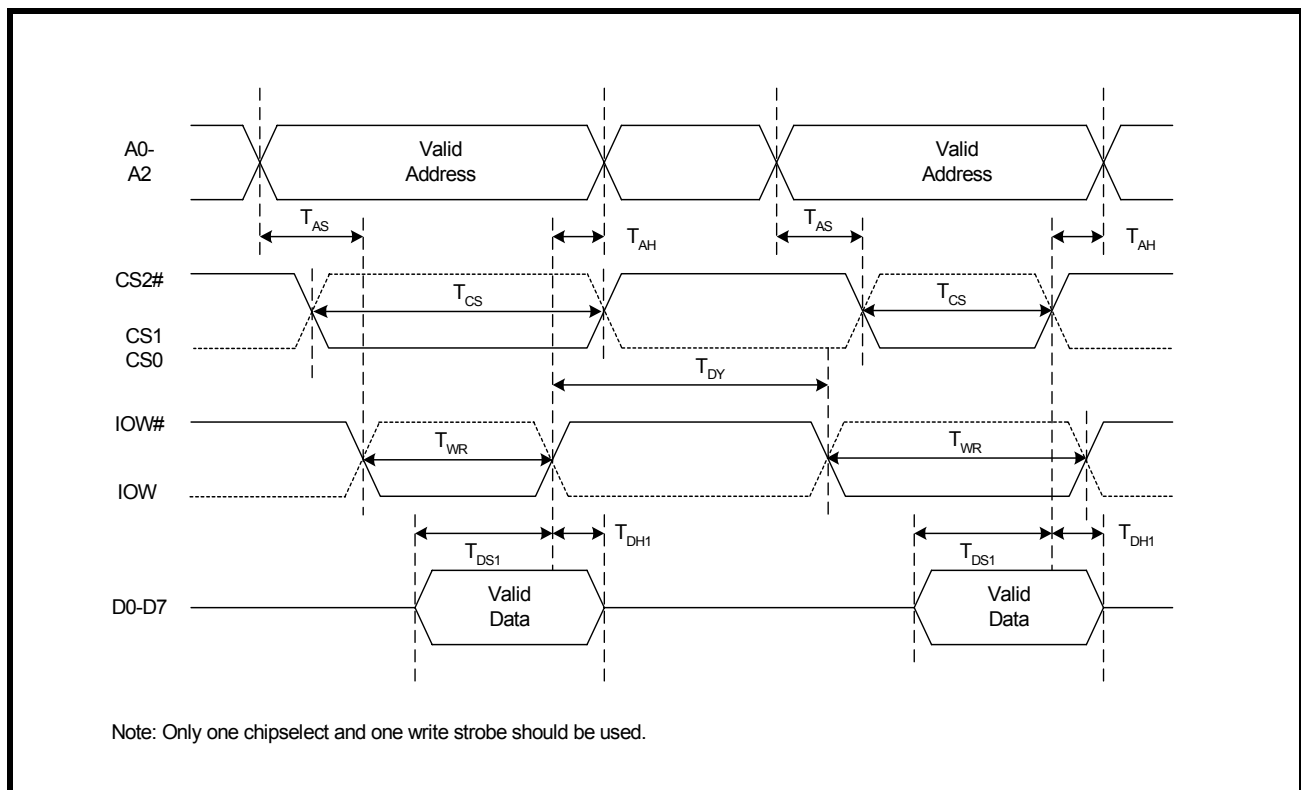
A0-
A2

Valid
Address

Valid
Address

$T_{AS}$

$T_{AH}$

$T_{AS}$

$T_{AH}$

CS2#

$T_{CS}$

$T_{CS}$

CS1
CS0

$T_{DY}$

IOW#

$T_{WR}$

$T_{WR}$

IOW

$T_{DS1}$

$T_{DH1}$

$T_{DS1}$

$T_{DH1}$

D0-D7

Valid
Data

Valid
Data

Note: Only one chipselect and one write strobe should be used.